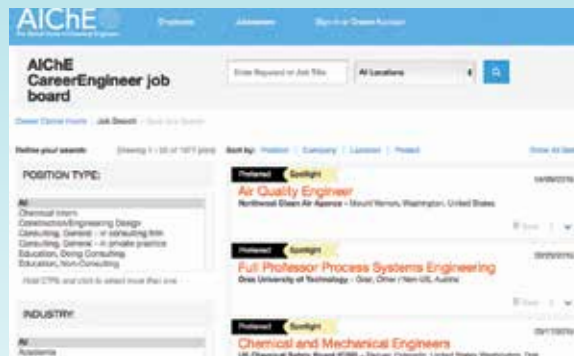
AIChE

The Global Home of Chemical Engineers

Employers

Jobseekers

Sign in or Create Account

AIChE CareerEngineer job board

Enter Keyword or Job Title

All Locations

Career Center Home | Job Search | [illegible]

Refine your search:

Showing 1 - 25 of 1877 jobs

Sort by: Position | Company | Location | Posted

Show All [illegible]

POSITION TYPE:

All
Chemical Intern
Construction/Engineering Design
Consulting, General - in consulting firm
Consulting, General - in private practice
Education, Doing Consulting
Education, Non-Consulting

Hold CTRL and click to select more than one

INDUSTRY:

All
Academia

Preferred Spotlight

Air Quality Engineer

Northwest Clean Air Agency - Mount Vernon, Washington, United States

Preferred Spotlight

Full Professor Process Systems Engineering

Graz University of Technology - Graz, Other / Non-US, Austria

Preferred Spotlight

Chemical and Mechanical Engineers

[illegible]